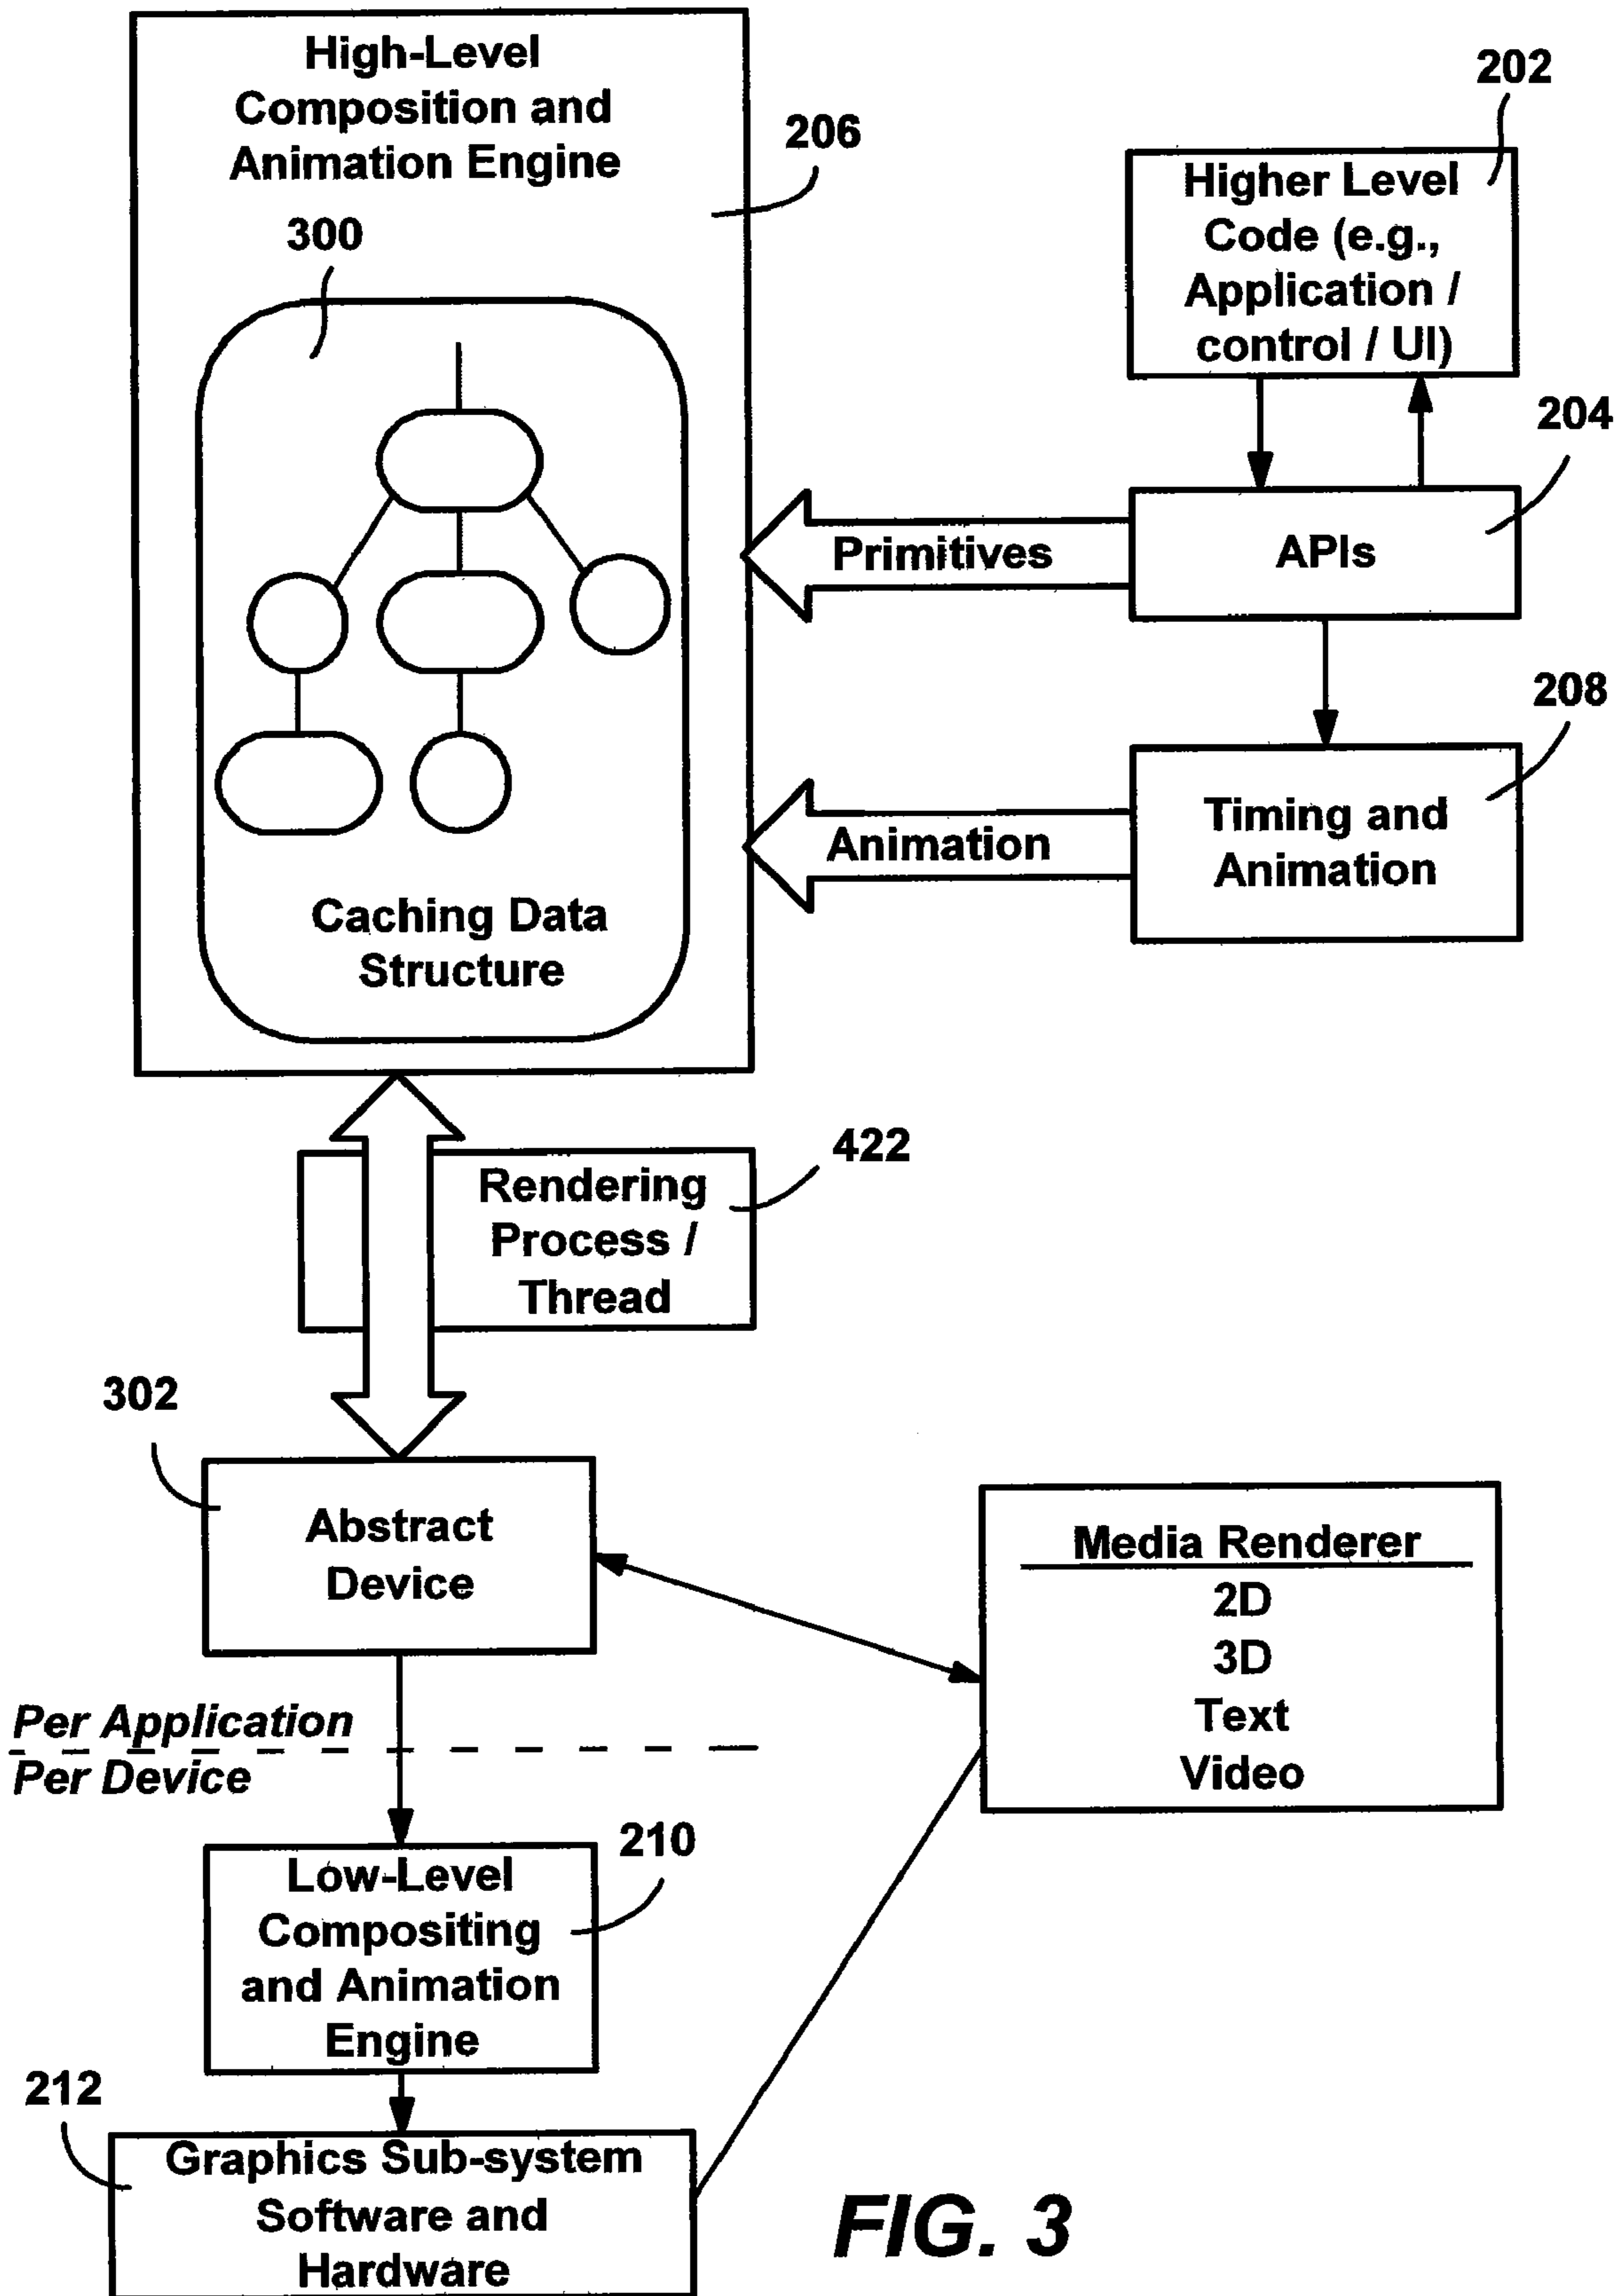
High-Level Composition and Animation Engine

206

300

Caching Data Structure

202

Higher Level Code (e.g., Application / control / UI)

204

Primitives

APIs

208

Animation

Timing and Animation

422

Rendering Process / Thread

302

Abstract Device

Media Renderer
2D
3D
Text
Video

Per Application
Per Device

210

Low-Level Compositing and Animation Engine

212

Graphics Sub-system Software and Hardware

FIG. 3